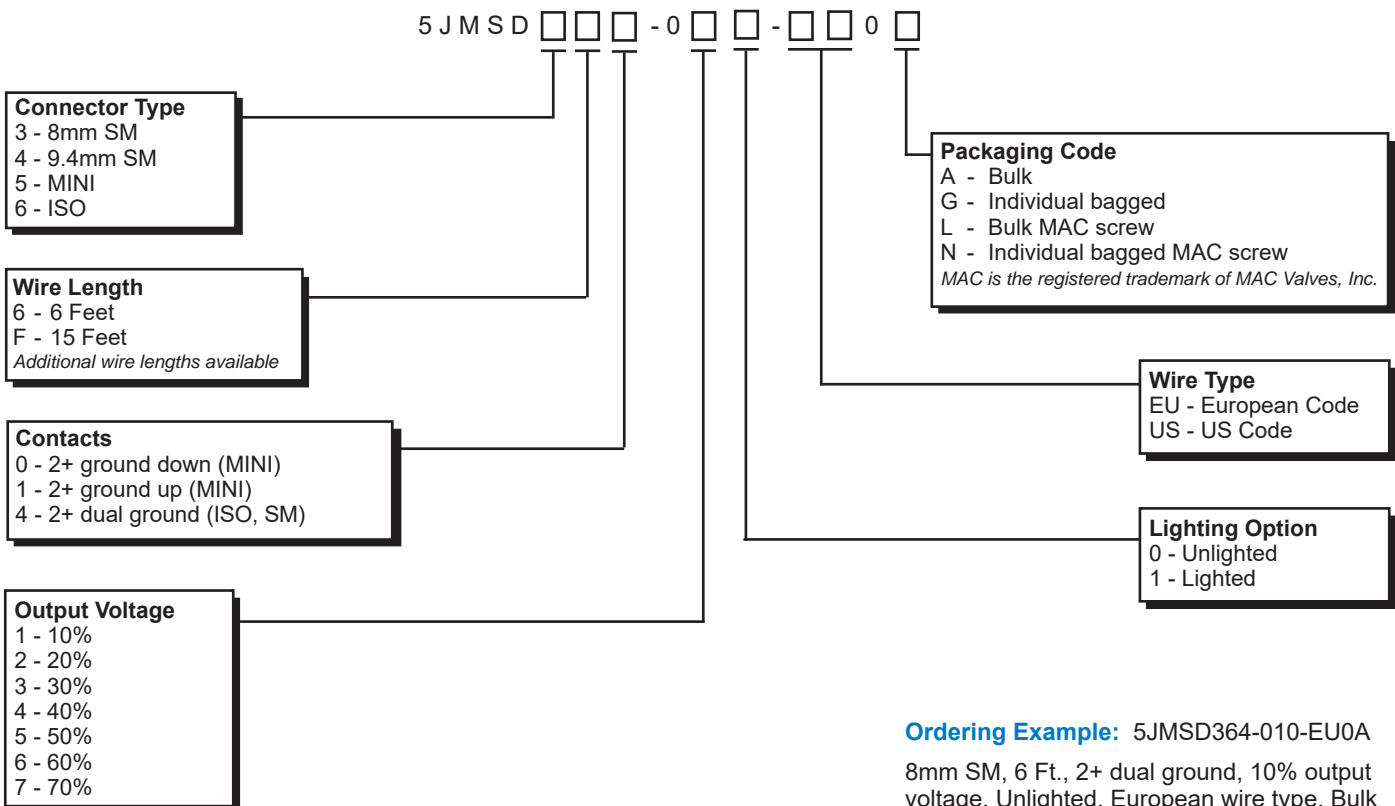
5 J M S D □ □ □ - 0 □ □ - □ □ 0 □

Connector Type
3 - 8mm SM
4 - 9.4mm SM
5 - MINI
6 - ISO

Wire Length
6 - 6 Feet
F - 15 Feet
Additional wire lengths available

Contacts
0 - 2+ ground down (MINI)
1 - 2+ ground up (MINI)
4 - 2+ dual ground (ISO, SM)

Output Voltage
1 - 10%
2 - 20%
3 - 30%
4 - 40%
5 - 50%
6 - 60%
7 - 70%

Packaging Code
A - Bulk
G - Individual bagged
L - Bulk MAC screw
N - Individual bagged MAC screw
MAC is the registered trademark of MAC Valves, Inc.

Wire Type
EU - European Code
US - US Code

Lighting Option
0 - Unlighted
1 - Lighted

Ordering Example: 5JMSD364-010-EU0A

8mm SM, 6 Ft., 2+ dual ground, 10% output voltage, Unlighted, European wire type, Bulk